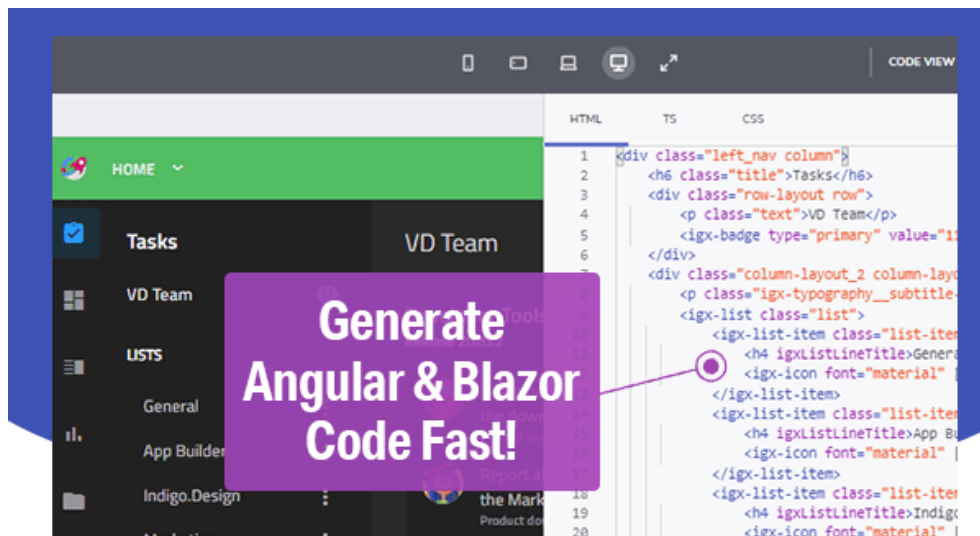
CODE VIEW

HTML TS CSS

HOME

Tasks

VD Team

LISTS

General

App Builder

Indigo.Design

VD Team

Tools

the down

Report a

the Mark

Product do

Generate Angular & Blazor Code Fast!

1 <div class="left_nav column">
2 <h6 class="title">Tasks</h6>
3 <div class="row-layout row">
4 <p class="text">VD Team</p>
5 <igx-badge type="primary" value="1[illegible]
6 </div>
7 <div class="column-layout_2 column-layo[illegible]
8 <p class="igx-typography__subtitle-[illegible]
9 <igx-list class="list">
10 <igx-list-item class="list-item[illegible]
11 <h4 igxListLineTitle>Genera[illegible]
12 <igx-icon font="material" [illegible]
13 </igx-list-item>
14 <igx-list-item class="list-item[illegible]
15 <h4 igxListLineTitle>App Bu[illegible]
16 <igx-icon font="material" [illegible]
17 </igx-list-item>
18 <igx-list-item class="list-item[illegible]
19 <h4 igxListLineTitle>Indigo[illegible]
20 <igx-icon font="material" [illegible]